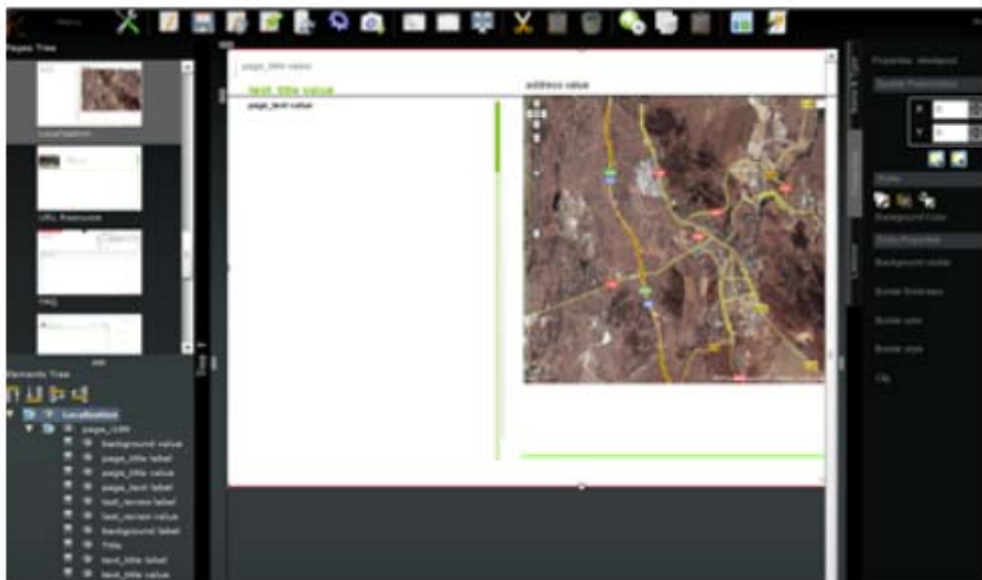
Menu

Pages Tree

Localisation

URL Associate

FAQ

page_title value

text_title value

page_text value

address value

Elements Tree

Localisation

page_title

background value

page_title label

page_title value

page_text label

text_terrain label

text_terrain value

background label

Title

text_title label

text_title value

Properties

Y

Background Color

Background visible

Border thickness

Border color

Border style